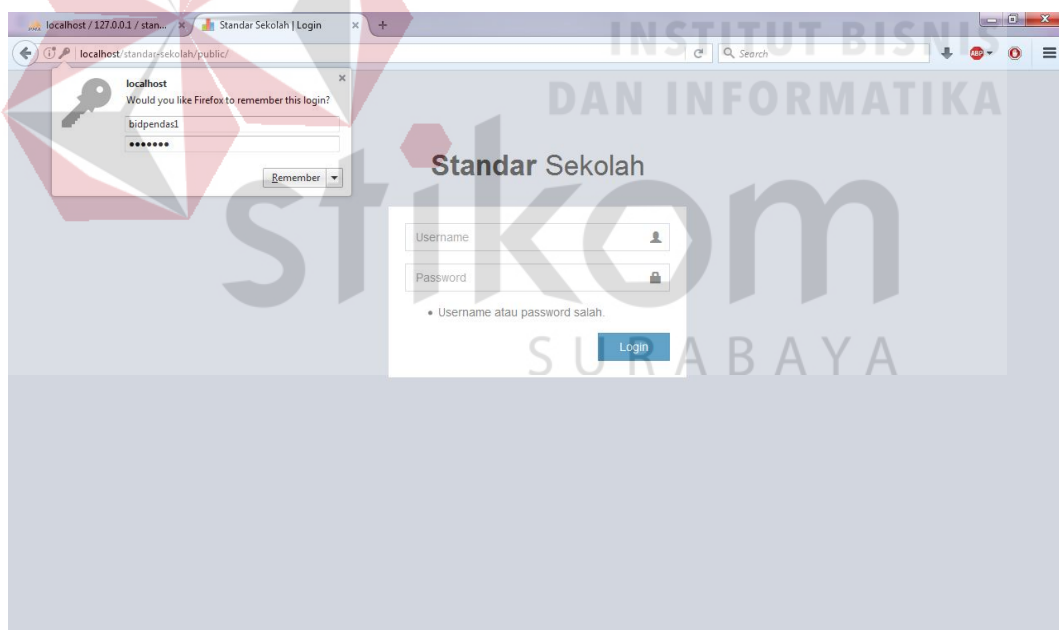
localhost / 127.0.0.1 / stan...
Standar Sekolah | Login
localhost/standar-sekolah/public/
Search

localhost
Would you like Firefox to remember this login?
bidpendas1
•••••••
Remember

INSTITUT BISNIS
DAN INFORMATIKA

Standar Sekolah

Username
Password
• Username atau password salah.
Login

stikom
SURABAYA